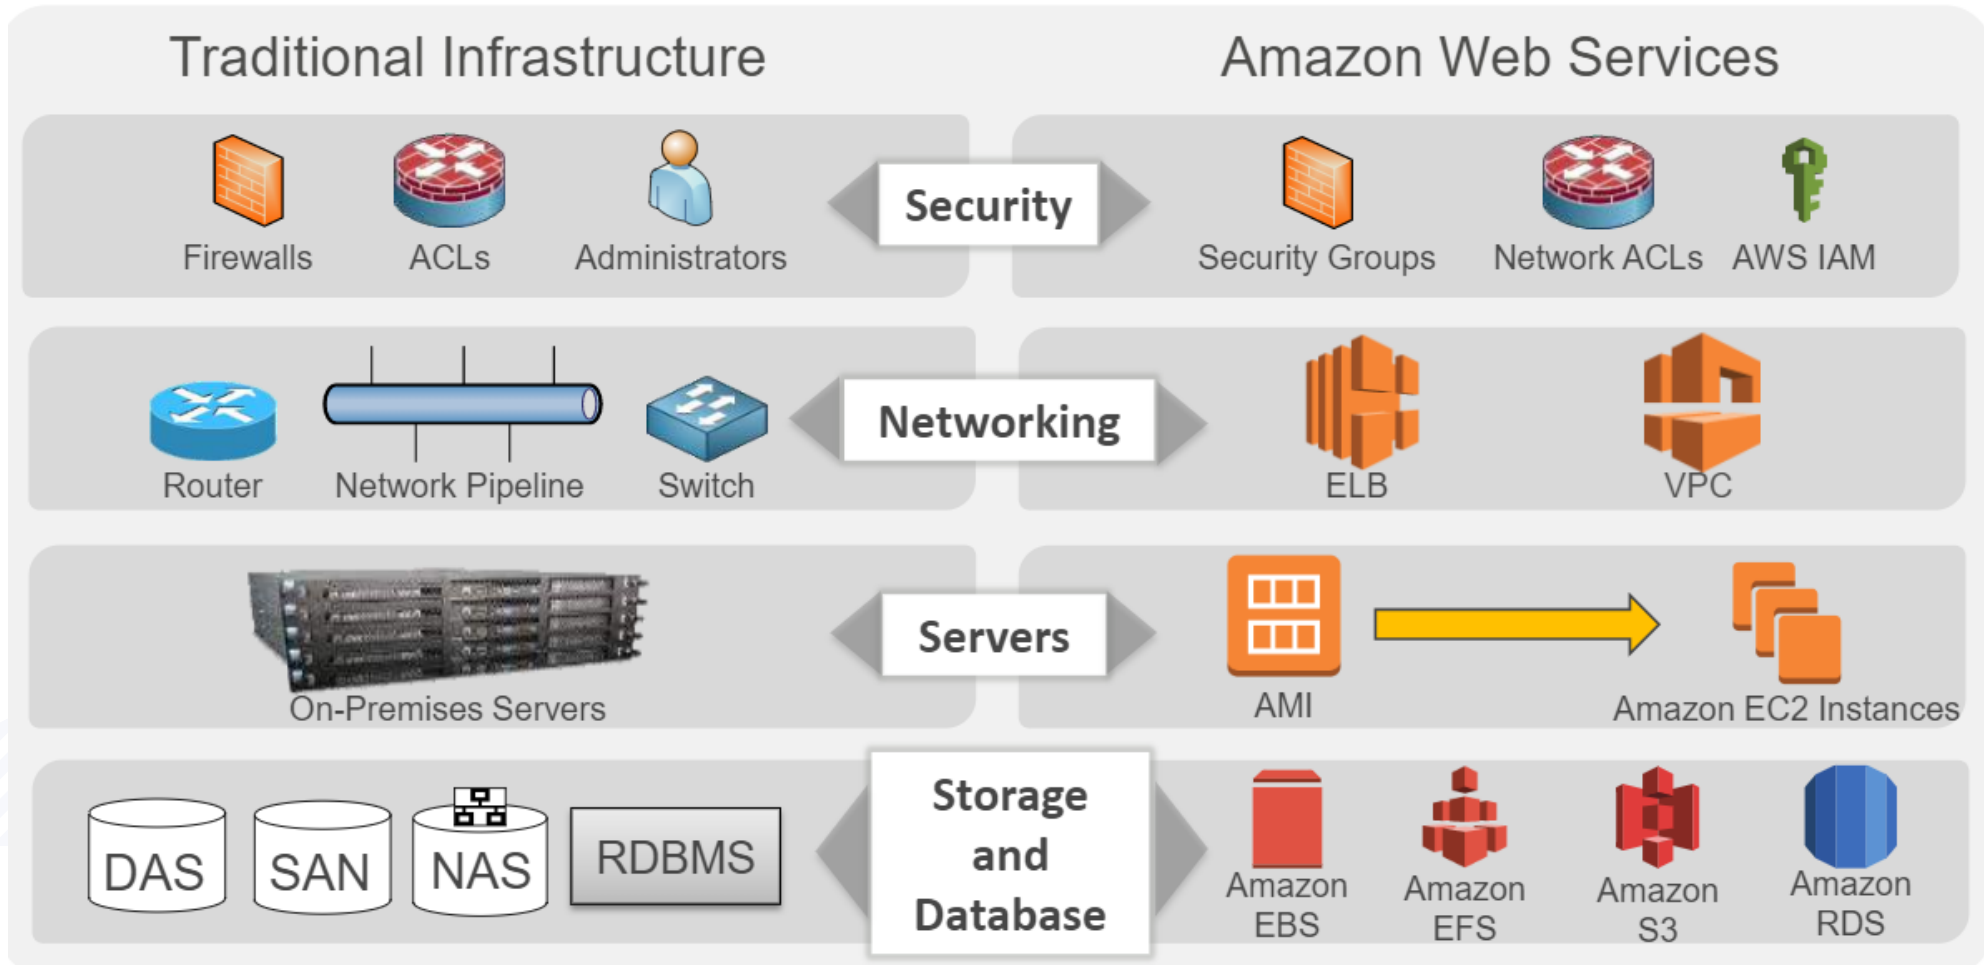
Traditional Infrastructure

Amazon Web Services

Firewalls ACLs Administrators

Security

Security Groups Network ACLs AWS IAM

Router Network Pipeline Switch

Networking

ELB VPC

On-Premises Servers

Servers

AMI Amazon EC2 Instances

DAS SAN NAS RDBMS

Storage and Database

Amazon EBS Amazon EFS Amazon S3 Amazon RDS